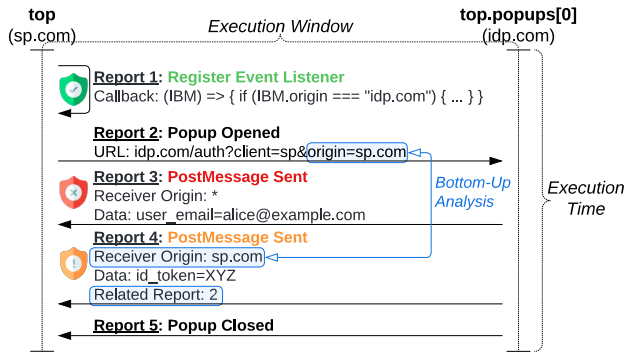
top
(sp.com)

Execution Window

top.popups[0]
(idp.com)

Report 1: Register Event Listener
Callback: (IBM) => { if (IBM.origin === "idp.com") { ... } }

Report 2: Popup Opened
URL: idp.com/auth?client=sp&origin=sp.com

Report 3: PostMessage Sent
Receiver Origin: *
Data: user_email=alice@example.com

Bottom-Up Analysis

Execution Time

Report 4: PostMessage Sent
Receiver Origin: sp.com
Data: id_token=XYZ
Related Report: 2

Report 5: Popup Closed